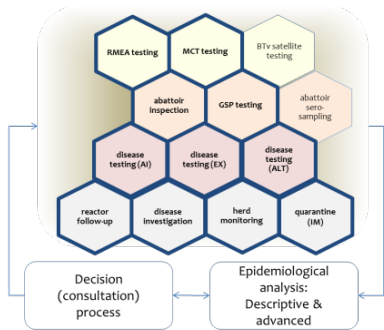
RMEA testing

MCT testing

BTv satellite testing

abattoir inspection

GSP testing

abattoir sero-sampling

disease testing (AI)

disease testing (EX)

disease testing (ALT)

reactor follow-up

disease investigation

herd monitoring

quarantine (IM)

Decision (consultation) process

Epidemiological analysis: Descriptive & advanced